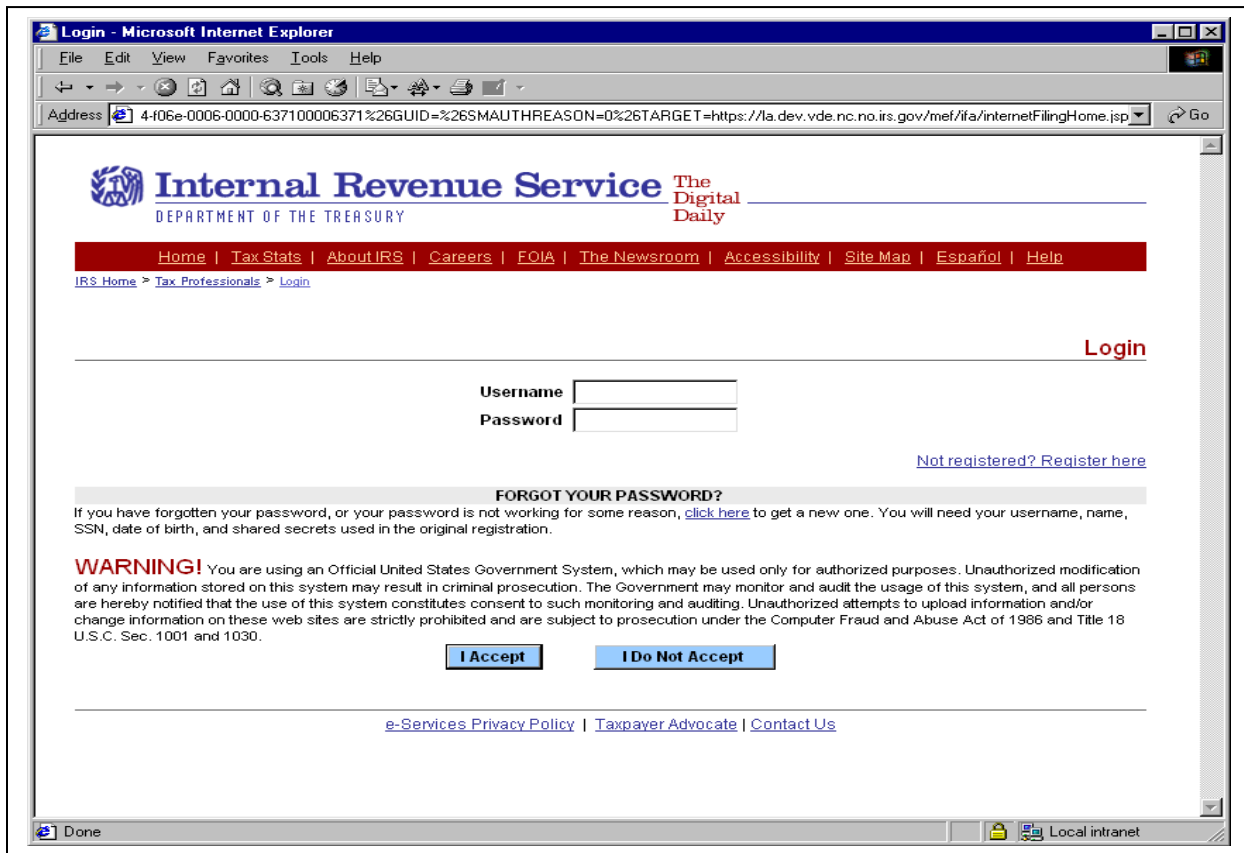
Login - Microsoft Internet Explorer

File Edit View Favorites Tools Help

Address 4-f06e-0006-0000-637100006371%26GUID=%26SMAUTHREASON=0%26TARGET=https://la.dev.vde.nc.no.irs.gov/mef/ifa/internetFilingHome.jsp Go

Internal Revenue Service
DEPARTMENT OF THE TREASURY
The Digital Daily

Home | Tax Stats | About IRS | Careers | FOIA | The Newsroom | Accessibility | Site Map | Español | Help

IRS Home > Tax Professionals > Login

Login

Username
Password

Not registered? Register here

FORGOT YOUR PASSWORD?
If you have forgotten your password, or your password is not working for some reason, click here to get a new one. You will need your username, name, SSN, date of birth, and shared secrets used in the original registration.

WARNING! You are using an Official United States Government System, which may be used only for authorized purposes. Unauthorized modification of any information stored on this system may result in criminal prosecution. The Government may monitor and audit the usage of this system, and all persons are hereby notified that the use of this system constitutes consent to such monitoring and auditing. Unauthorized attempts to upload information and/or change information on these web sites are strictly prohibited and are subject to prosecution under the Computer Fraud and Abuse Act of 1986 and Title 18 U.S.C. Sec. 1001 and 1030.

I Accept I Do Not Accept

e-Services Privacy Policy | Taxpayer Advocate | Contact Us

Done Local intranet